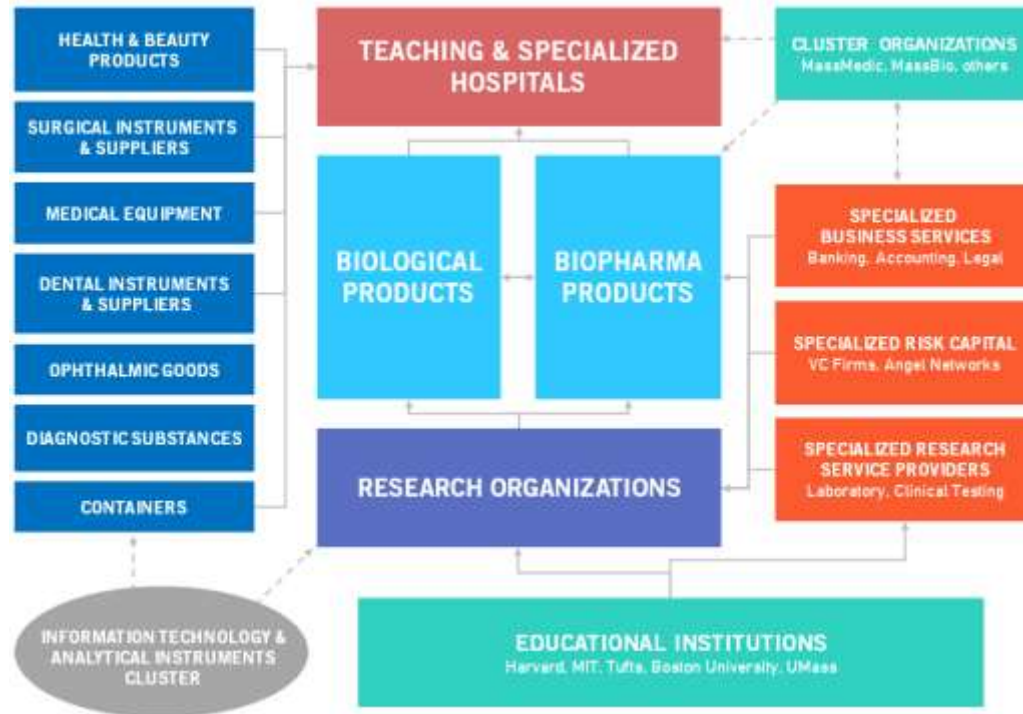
HEALTH & BEAUTY PRODUCTS

SURGICAL INSTRUMENTS & SUPPLIERS

MEDICAL EQUIPMENT

DENTAL INSTRUMENTS & SUPPLIERS

OPHTHALMIC GOODS

DIAGNOSTIC SUBSTANCES

CONTAINERS

TEACHING & SPECIALIZED HOSPITALS

BIOLOGICAL PRODUCTS

BIOPHARMA PRODUCTS

RESEARCH ORGANIZATIONS

CLUSTER ORGANIZATIONS
MassMedic, MassBio, others

SPECIALIZED BUSINESS SERVICES
Banking, Accounting, Legal

SPECIALIZED RISK CAPITAL
VC Firms, Angel Networks

SPECIALIZED RESEARCH SERVICE PROVIDERS
Laboratory, Clinical Testing

INFORMATION TECHNOLOGY & ANALYTICAL INSTRUMENTS CLUSTER

EDUCATIONAL INSTITUTIONS
Harvard, MIT, Tufts, Boston University, UMass